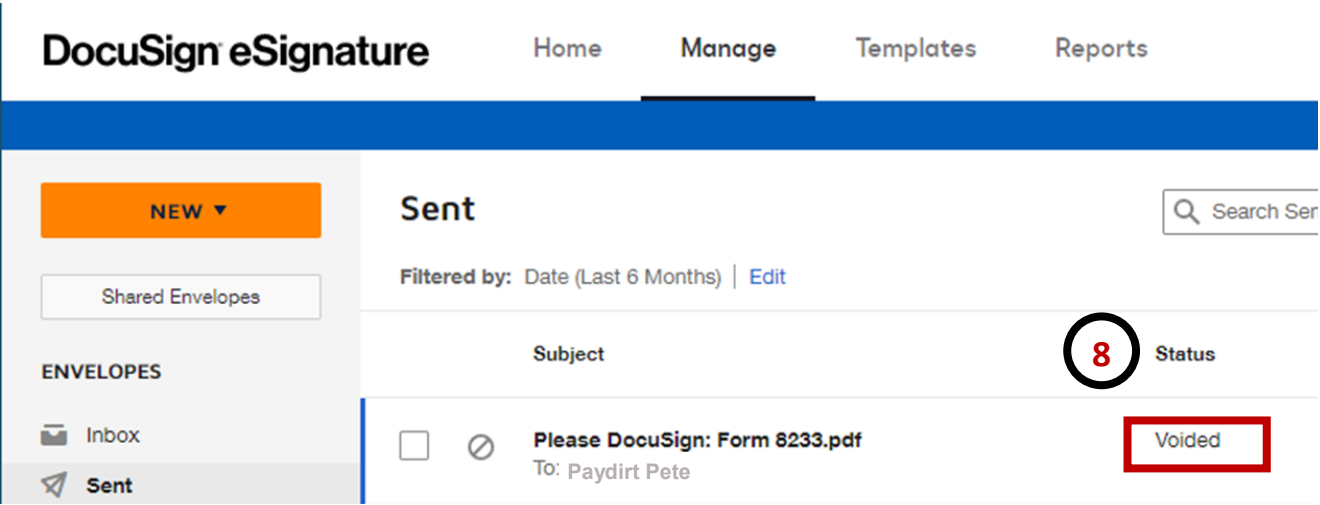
DocuSign eSignature

Home Manage Templates Reports

NEW ▾

Shared Envelopes

ENVELOPES

Inbox

Sent

Sent

Search Sen

Filtered by: Date (Last 6 Months) | Edit

Subject

8

Status

Please DocuSign: Form 8233.pdf

To: Paydirt Pete

Voided